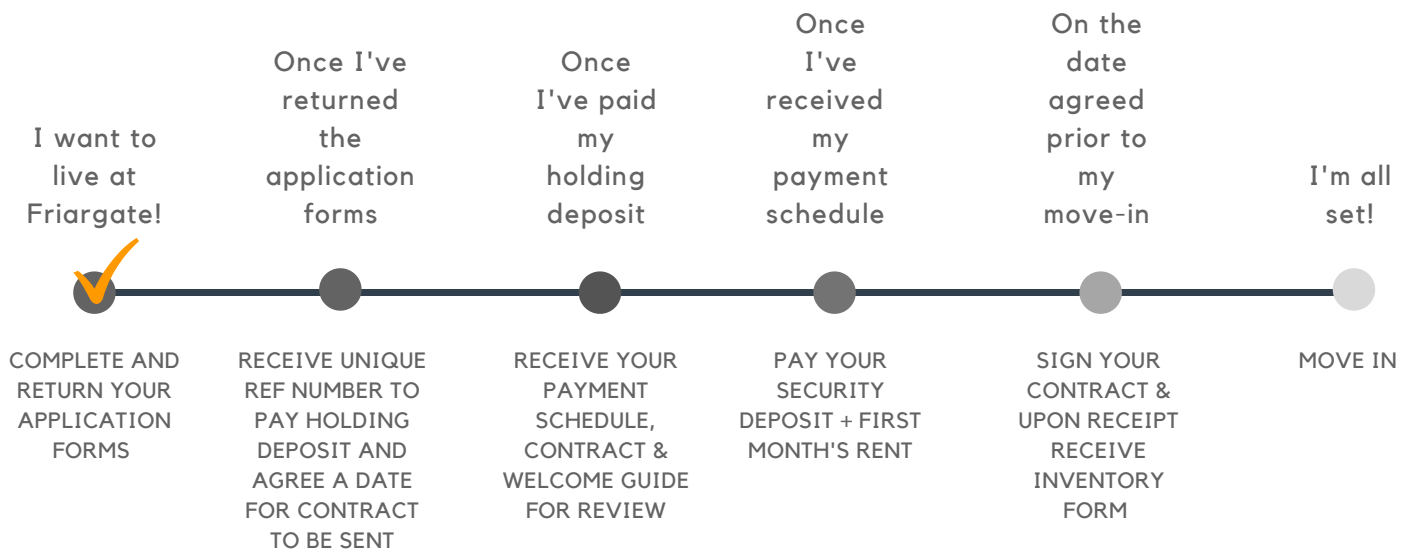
I want to live at Friargate!

COMPLETE AND RETURN YOUR APPLICATION FORMS

Once I've returned the application forms

RECEIVE UNIQUE REF NUMBER TO PAY HOLDING DEPOSIT AND AGREE A DATE FOR CONTRACT TO BE SENT

Once I've paid my holding deposit

RECEIVE YOUR PAYMENT SCHEDULE, CONTRACT & WELCOME GUIDE FOR REVIEW

Once I've received my payment schedule

PAY YOUR SECURITY DEPOSIT + FIRST MONTH'S RENT

On the date agreed prior to my move-in

SIGN YOUR CONTRACT & UPON RECEIPT RECEIVE INVENTORY FORM

I'm all set!

MOVE IN